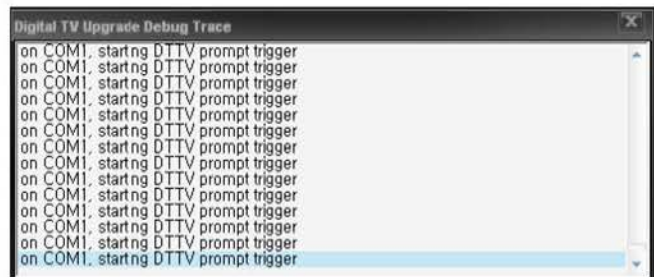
Digital TV Upgrade Debug Trace

on COM1, startng DTTV prompt trigger
on COM1, startng DTTV prompt trigger
on COM1, startng DTTV prompt trigger
on COM1, startng DTTV prompt trigger
on COM1, startng DTTV prompt trigger
on COM1, startng DTTV prompt trigger
on COM1, startng DTTV prompt trigger
on COM1, startng DTTV prompt trigger
on COM1, startng DTTV prompt trigger
on COM1, startng DTTV prompt trigger
on COM1, startng DTTV prompt trigger
on COM1, startng DTTV prompt trigger
on COM1, startng DTTV prompt trigger
on COM1, startng DTTV prompt trigger
on COM1, startng DTTV prompt trigger